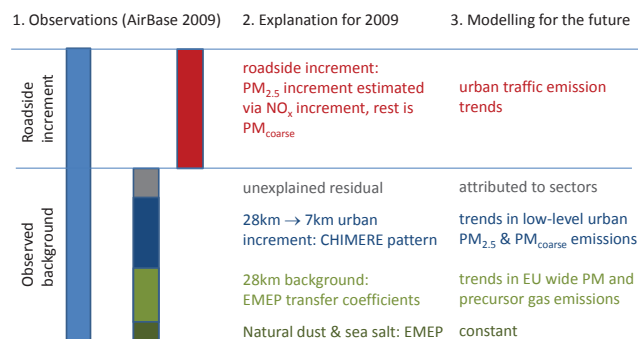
1. Observations (AirBase 2009)

2. Explanation for 2009

3. Modelling for the future

Roadside increment

roadside increment: $PM_{2.5}$ increment estimated via $NO_x$ increment, rest is $PM_{coarse}$

urban traffic emission trends

Observed background

unexplained residual

attributed to sectors

28km → 7km urban increment: CHIMERE pattern

trends in low-level urban $PM_{2.5}$ & $PM_{coarse}$ emissions

28km background: EMEP transfer coefficients

trends in EU wide PM and precursor gas emissions

Natural dust & sea salt: EMEP

constant